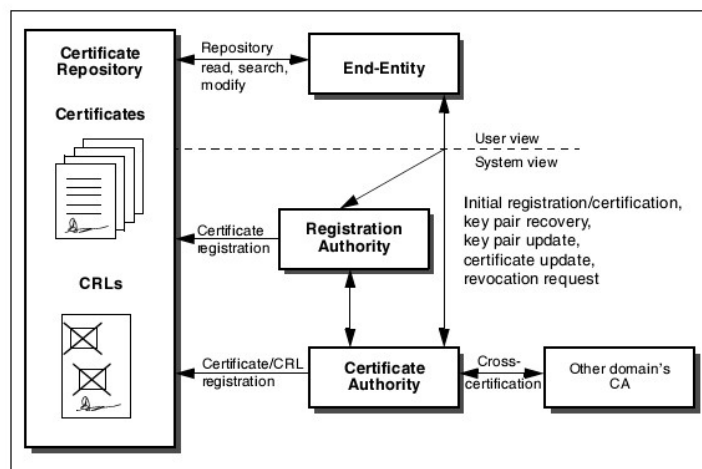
Certificate Repository

Certificates

CRLs

Repository read, search, modify

End-Entity

User view

System view

Initial registration/certification, key pair recovery, key pair update, certificate update, revocation request

Certificate registration

Registration Authority

Certificate/CRL registration

Certificate Authority

Cross-certification

Other domain's CA